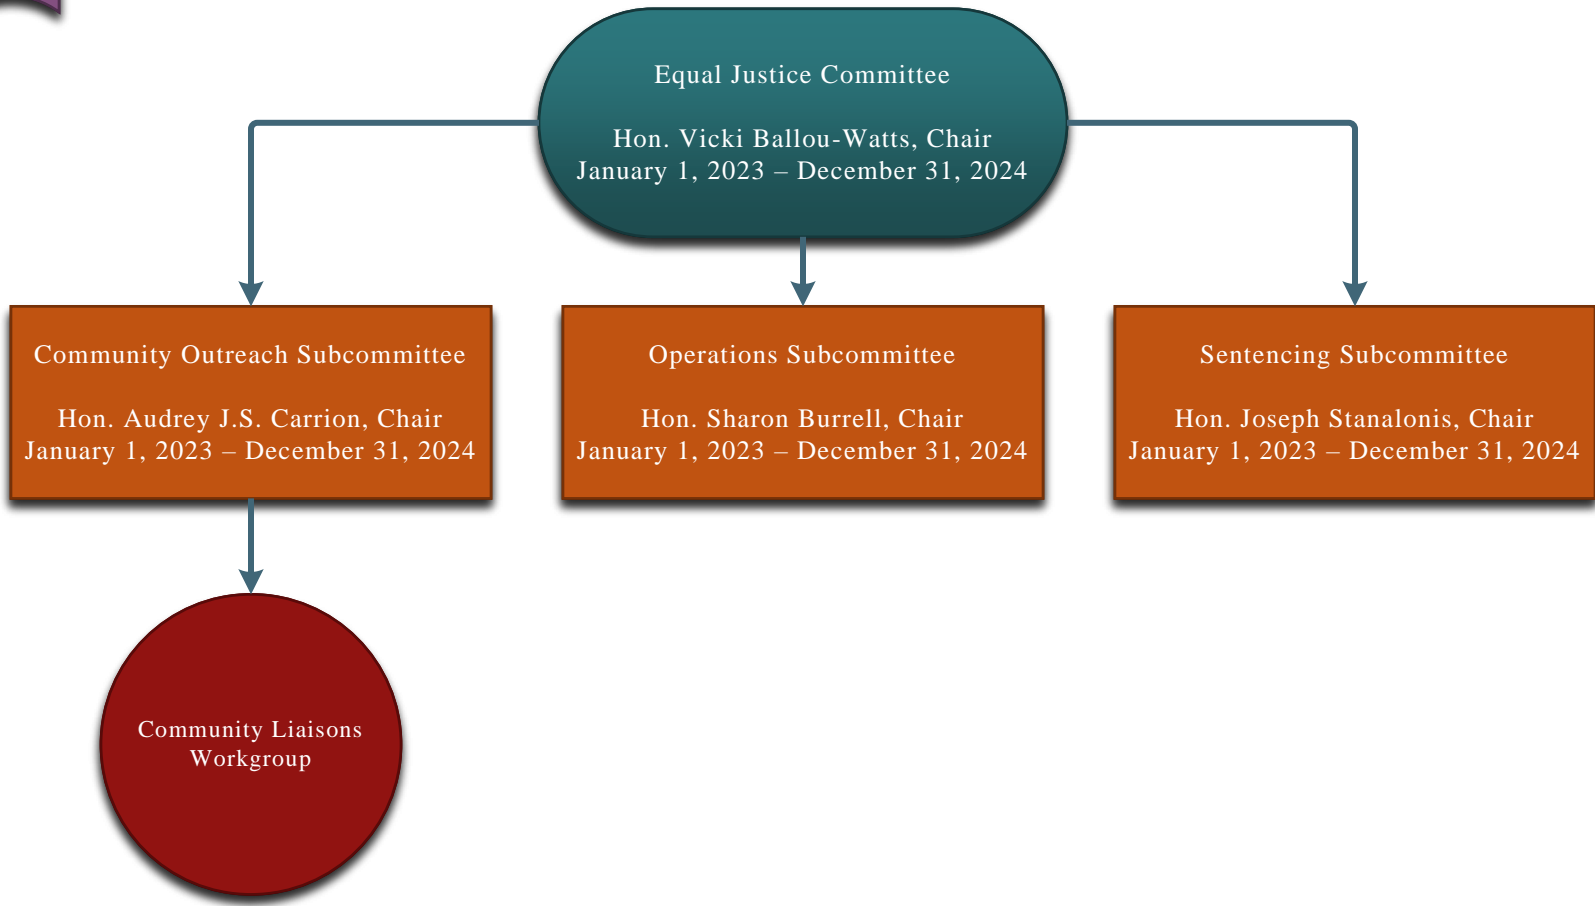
Equal Justice Committee

Hon. Vicki Ballou-Watts, Chair
January 1, 2023 – December 31, 2024

Community Outreach Subcommittee

Hon. Audrey J.S. Carrion, Chair
January 1, 2023 – December 31, 2024

Operations Subcommittee

Hon. Sharon Burrell, Chair
January 1, 2023 – December 31, 2024

Sentencing Subcommittee

Hon. Joseph Stanalonis, Chair
January 1, 2023 – December 31, 2024

Community Liaisons Workgroup